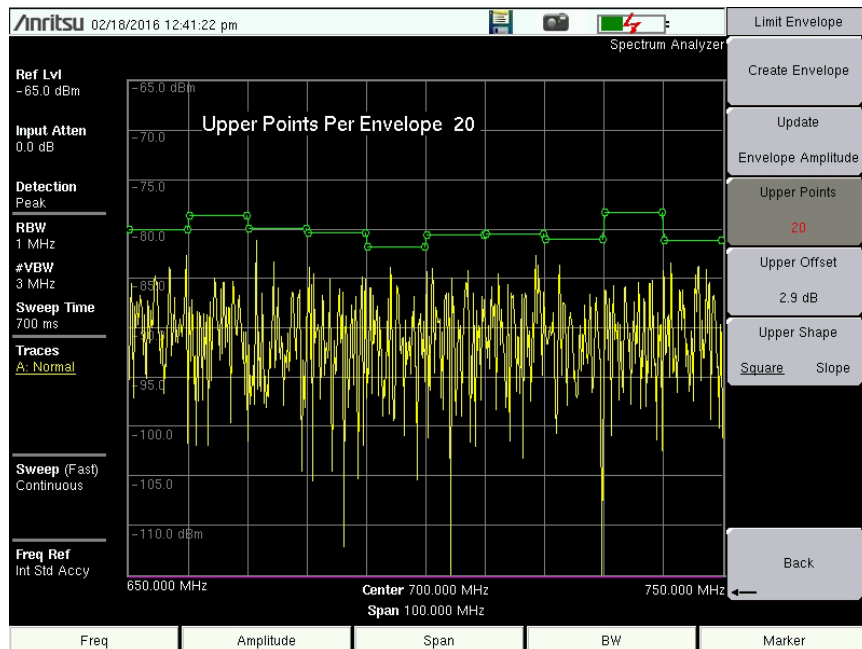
/Inritsu 02/18/2016 12:41:22 pm

Spectrum Analyzer

Ref Lvl
-65.0 dBm

Input Atten
0.0 dB

Detection
Peak

RBW
1 MHz

#VBW
3 MHz

Sweep Time
700 ms

Traces
A: Normal

Sweep (Fast)
Continuous

Freq Ref
Int Std Accy

-65.0 dBm
-70.0
-75.0
-80.0
-85.0
-90.0
-95.0
-100.0
-105.0
-110.0 dBm

Upper Points Per Envelope 20

650.000 MHz
Center 700.000 MHz
Span 100.000 MHz
750.000 MHz

Limit Envelope

Create Envelope

Update
Envelope Amplitude

Upper Points
20

Upper Offset
2.9 dB

Upper Shape
Square Slope

Back

Freq | Amplitude | Span | BW | Marker